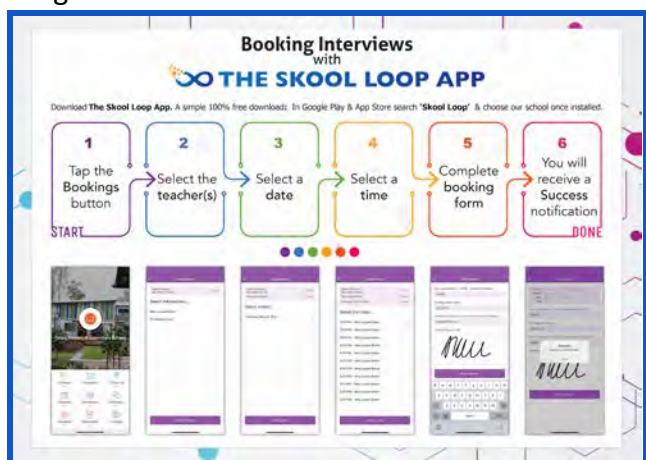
Booking Interviews
with
THE SKOOL LOOP APP

Download The Skool Loop App. A simple 100% free download. In Google Play & App Store search 'Skool Loop' & choose our school once installed.

1
Tap the Bookings button
START

2
Select the teacher(s)

3
Select a date

4
Select a time

5
Complete booking form

6
You will receive a Success notification
DONE